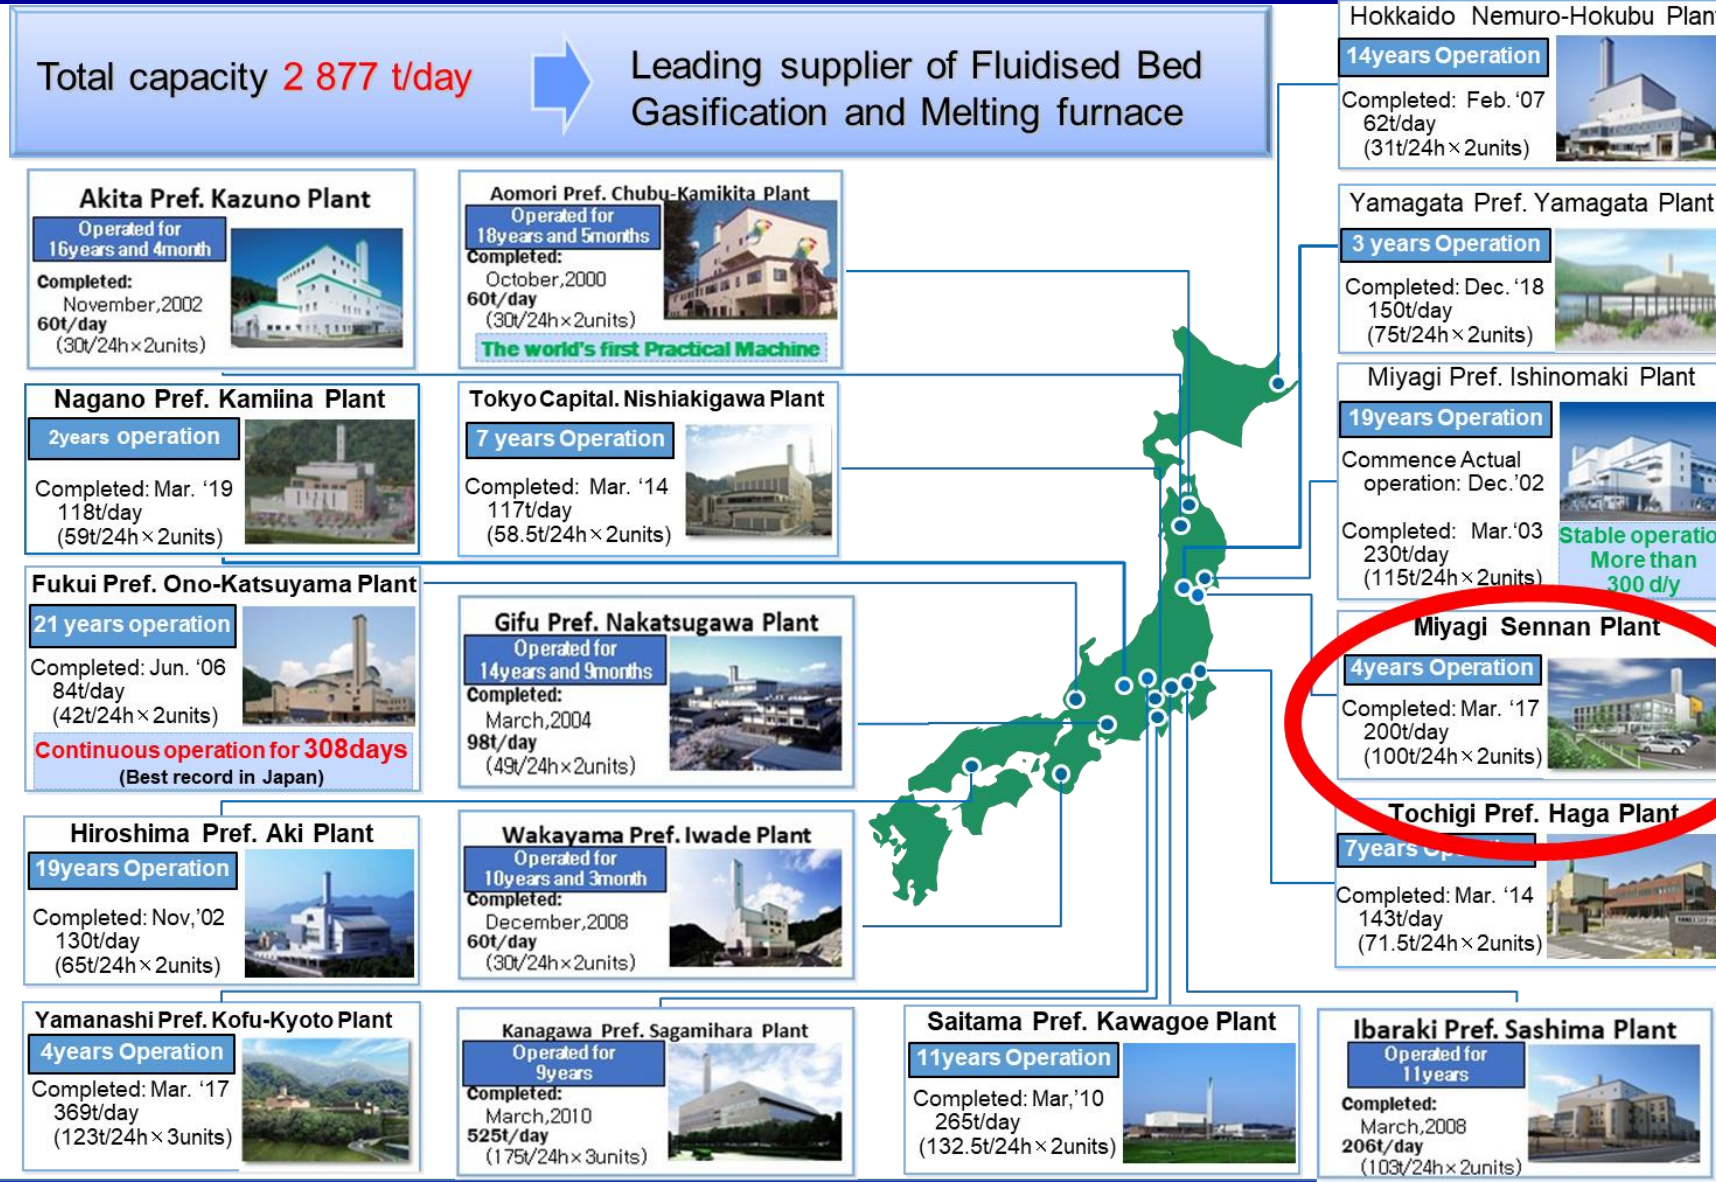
Total capacity 2 877 t/day

Leading supplier of Fluidised Bed Gasification and Melting furnace

Hokkaido Nemuro-Hokubu Plan
14years Operation
Completed: Feb. '07
62t/day
(31t/24h × 2units)

Akita Pref. Kazuno Plant
Operated for 16years and 4month
Completed:
November,2002
60t/day
(30t/24h×2units)

Aomori Pref. Chubu-Kamikita Plant
Operated for 18years and 5months
Completed:
October,2000
60t/day
(30t/24h×2units)
The world's first Practical Machine

Yamagata Pref. Yamagata Plant
3 years Operation
Completed: Dec. '18
150t/day
(75t/24h × 2units)

Nagano Pref. Kamiina Plant
2years operation
Completed: Mar. '19
118t/day
(59t/24h × 2units)

Tokyo Capital. Nishiakigawa Plant
7 years Operation
Completed: Mar. '14
117t/day
(58.5t/24h × 2units)

Miyagi Pref. Ishinomaki Plant
19years Operation
Commence Actual operation: Dec.'02
Completed: Mar.'03
230t/day
(115t/24h × 2units)
Stable operatio
More than
300 d/y

Fukui Pref. Ono-Katsuyama Plant
21 years operation
Completed: Jun. '06
84t/day
(42t/24h × 2units)
Continuous operation for 308days
(Best record in Japan)

Gifu Pref. Nakatsugawa Plant
Operated for 14years and 9months
Completed:
March,2004
98t/day
(49t/24h×2units)

Miyagi Sennan Plant
4years Operation
Completed: Mar. '17
200t/day
(100t/24h × 2units)

Tochigi Pref. Haga Plant
7years Op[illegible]
Completed: Mar. '14
143t/day
(71.5t/24h × 2units)

Hiroshima Pref. Aki Plant
19years Operation
Completed: Nov,'02
130t/day
(65t/24h × 2units)

Wakayama Pref. Iwade Plant
Operated for 10years and 3month
Completed:
December,2008
60t/day
(30t/24h×2units)

Yamanashi Pref. Kofu-Kyoto Plant
4years Operation
Completed: Mar. '17
369t/day
(123t/24h × 3units)

Kanagawa Pref. Sagamihara Plant
Operated for 9years
Completed:
March,2010
525t/day
(175t/24h×3units)

Saitama Pref. Kawagoe Plant
11years Operation
Completed: Mar,'10
265t/day
(132.5t/24h × 2units)

Ibaraki Pref. Sashima Plant
Operated for 11years
Completed:
March,2008
206t/day
(103t/24h×2units)